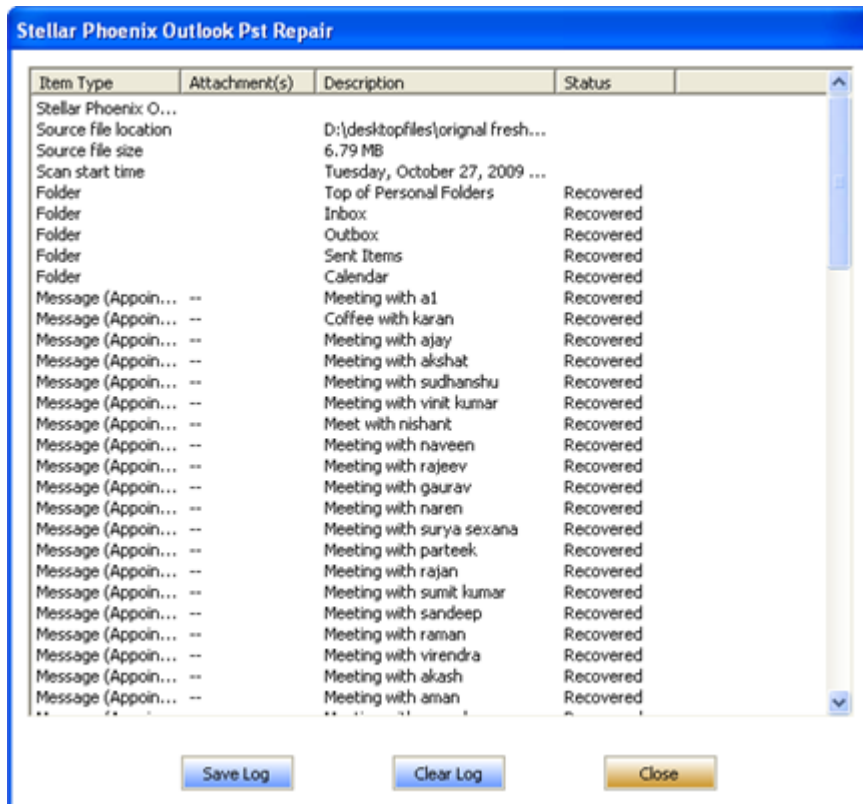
Stellar Phoenix Outlook Pst Repair

| Item Type | Attachment(s) | Description | Status |
|---|---|---|---|
| Stellar Phoenix O... | | | |
| Source file location | | D:\desktopfiles\orignal fresh... | |
| Source file size | | 6.79 MB | |
| Scan start time | | Tuesday, October 27, 2009 ... | |
| Folder | | Top of Personal Folders | Recovered |
| Folder | | Inbox | Recovered |
| Folder | | Outbox | Recovered |
| Folder | | Sent Items | Recovered |
| Folder | | Calendar | Recovered |
| Message (Appoin... | -- | Meeting with a1 | Recovered |
| Message (Appoin... | -- | Coffee with karan | Recovered |
| Message (Appoin... | -- | Meeting with ajay | Recovered |
| Message (Appoin... | -- | Meeting with akshat | Recovered |
| Message (Appoin... | -- | Meeting with sudhanshu | Recovered |
| Message (Appoin... | -- | Meeting with vinit kumar | Recovered |
| Message (Appoin... | -- | Meet with nishant | Recovered |
| Message (Appoin... | -- | Meeting with naveen | Recovered |
| Message (Appoin... | -- | Meeting with rajeev | Recovered |
| Message (Appoin... | -- | Meeting with gaurav | Recovered |
| Message (Appoin... | -- | Meeting with naren | Recovered |
| Message (Appoin... | -- | Meeting with surya sexana | Recovered |
| Message (Appoin... | -- | Meeting with parteek | Recovered |
| Message (Appoin... | -- | Meeting with rajan | Recovered |
| Message (Appoin... | -- | Meeting with sumit kumar | Recovered |
| Message (Appoin... | -- | Meeting with sandeep | Recovered |
| Message (Appoin... | -- | Meeting with raman | Recovered |
| Message (Appoin... | -- | Meeting with virendra | Recovered |
| Message (Appoin... | -- | Meeting with akash | Recovered |
| Message (Appoin... | -- | Meeting with aman | Recovered |
| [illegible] | | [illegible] | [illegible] |

Save Log Clear Log Close